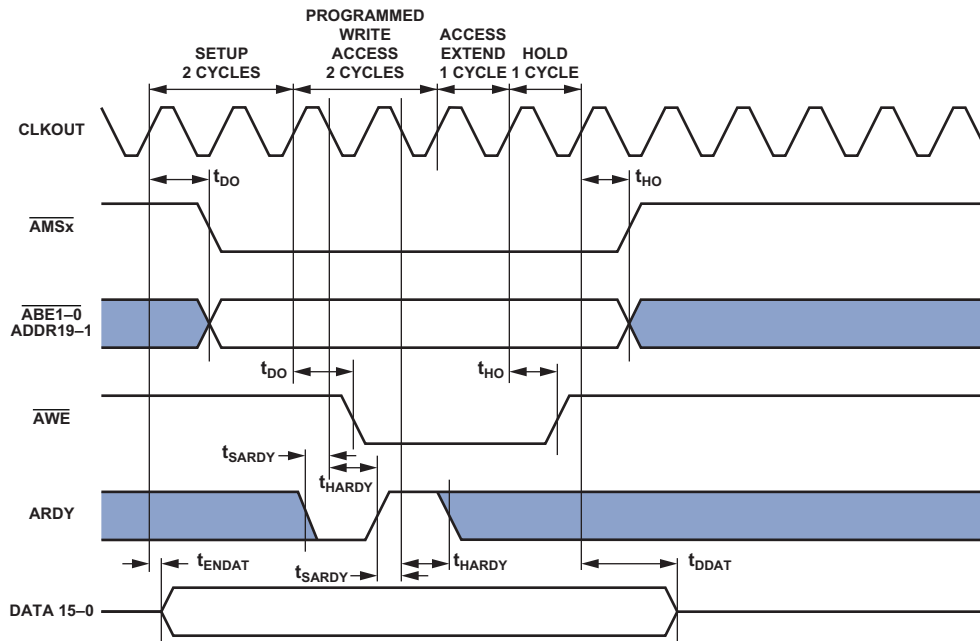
SETUP 2 CYCLES

PROGRAMMED WRITE ACCESS 2 CYCLES

ACCESS EXTEND 1 CYCLE

HOLD 1 CYCLE

CLKOUT

$t_{DO}$

$t_{HO}$

$\overline{AMSx}$

$\overline{ABE1–0}$
ADDR19–1

$t_{DO}$

$t_{HO}$

$\overline{AWE}$

$t_{SARDY}$

$t_{HARDY}$

ARDY

$t_{ENDAT}$

$t_{SARDY}$

$t_{HARDY}$

$t_{DDAT}$

DATA 15–0